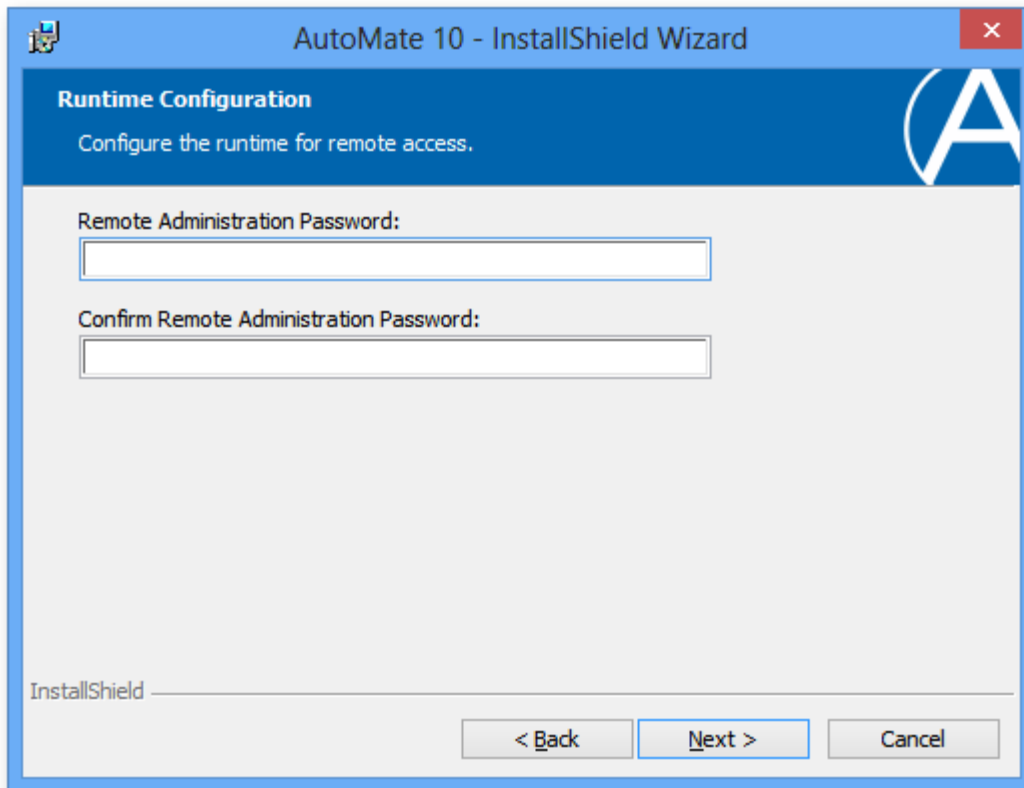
AutoMate 10 - InstallShield Wizard

×

Runtime Configuration

Configure the runtime for remote access.

Remote Administration Password:

Confirm Remote Administration Password:

InstallShield

< Back

Next >

Cancel